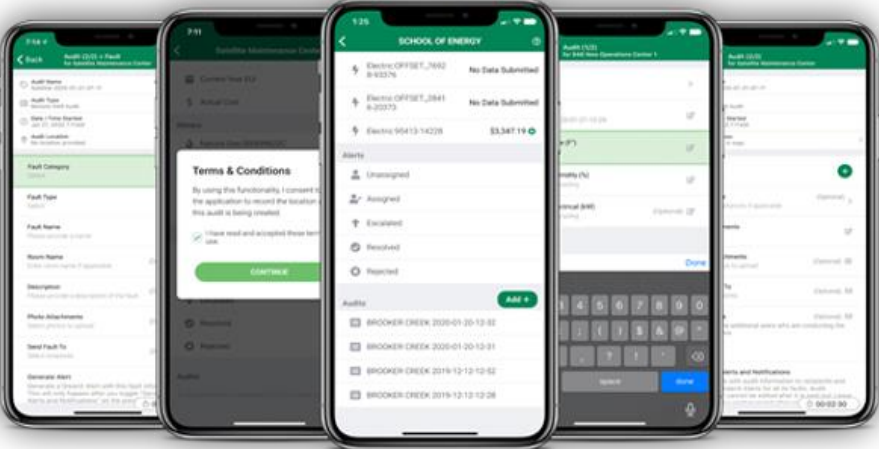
7:54
Back
Audit (2/2) > Fault
for Satellite Maintenance Center
Audit Name
Audit Type
Date / Time Started
Audit Location
Fault Category
Fault Type
Fault Name
Room Name
Description
Photo Attachments
Send Fault To
Generate Alert

7:11
Satellite Maintenance Center
Actual Cost
Terms & Conditions
By using this functionality, I consent to the application to record the location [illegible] this audit is being created.
I have read and accepted these terms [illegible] use.
CONTINUE
Resolved
Rejected
Audits

1:25
SCHOOL OF ENERGY
Electric OFFSET_7692 8-93376
No Data Submitted
Electric OFFSET_2841 8-20373
No Data Submitted
Electric 95413-14228
$3,347.19
Alerts
Unassigned
Assigned
Escalated
Resolved
Rejected
Audits
Add +
BROOKER CREEK 2020-01-20-12-32
BROOKER CREEK 2020-01-20-12-31
BROOKER CREEK 2019-12-12-12-52
BROOKER CREEK 2019-12-12-12-28

Audit (1/2)
for SAE New Operations Center 1
Optional
Done
space
done

Audit (2/2)
for Satellite Maintenance Center
Optional
Optional
Optional
00:02:30